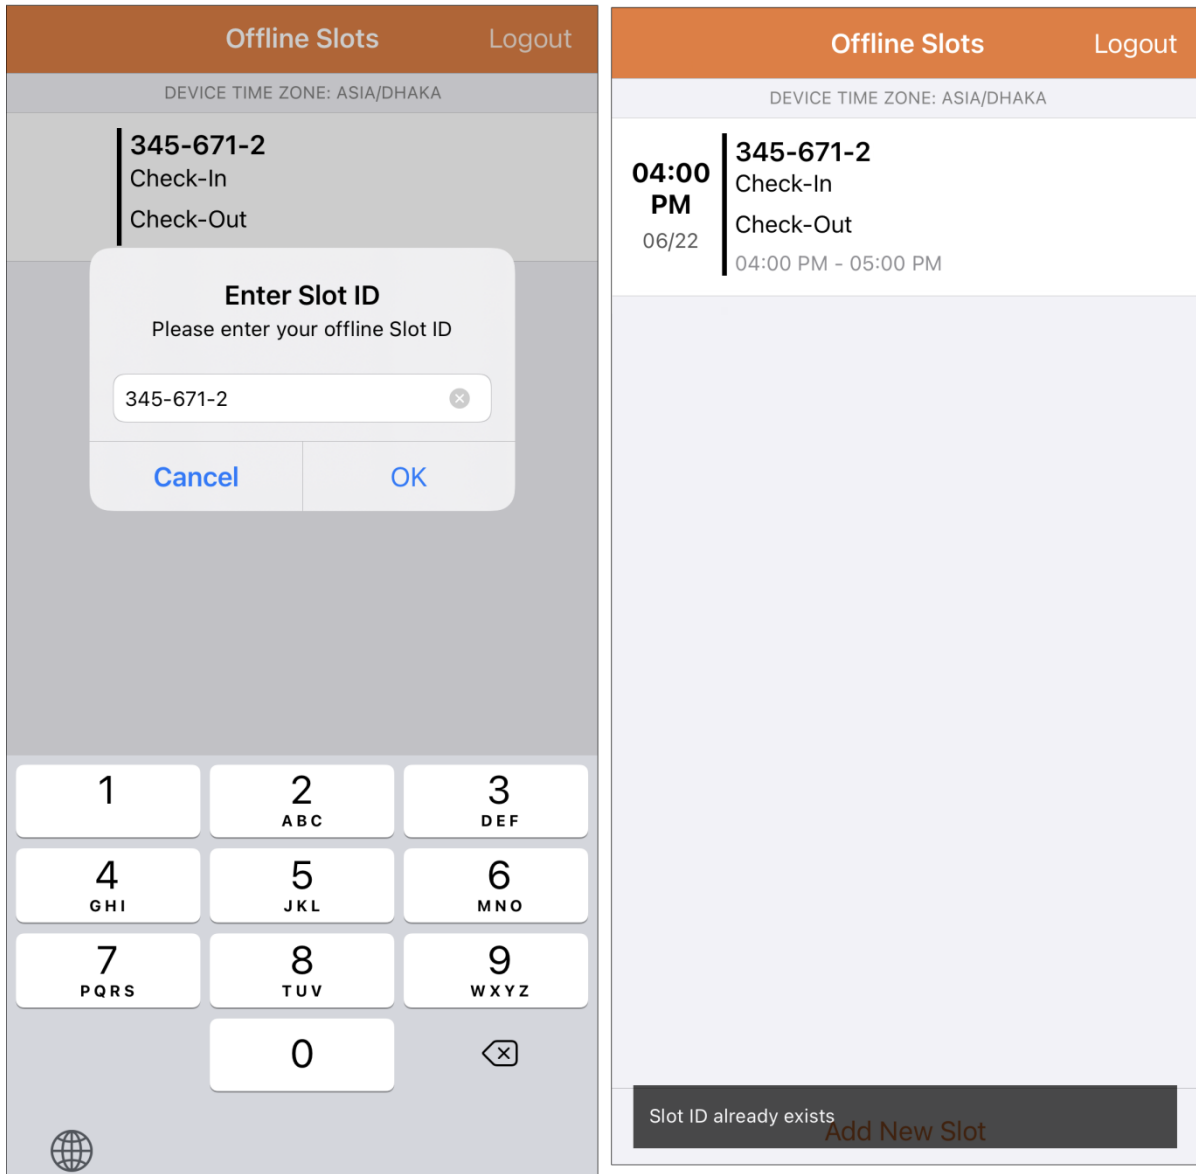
Offline Slots Logout

DEVICE TIME ZONE: ASIA/DHAKA

345-671-2
Check-In
Check-Out

Enter Slot ID
Please enter your offline Slot ID

345-671-2

Cancel OK

1
2 ABC
3 DEF
4 GHI
5 JKL
6 MNO
7 PQRS
8 TUV
9 WXYZ
0

Offline Slots Logout

DEVICE TIME ZONE: ASIA/DHAKA

04:00 PM
06/22

345-671-2
Check-In
Check-Out
04:00 PM - 05:00 PM

Slot ID already exists
Add New Slot